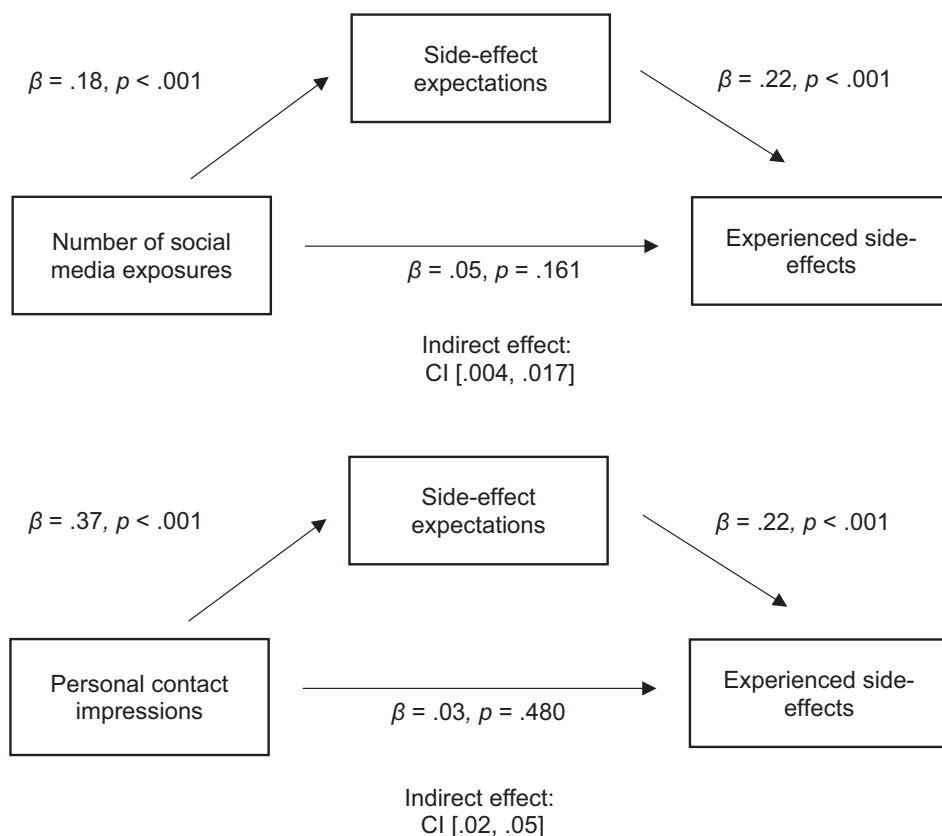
$\beta$ = .18, $p$ < .001

Side-effect expectations

$\beta$ = .22, $p$ < .001

Number of social media exposures

$\beta$ = .05, $p$ = .161

Experienced side-effects

Indirect effect: CI [.004, .017]

$\beta$ = .37, $p$ < .001

Side-effect expectations

$\beta$ = .22, $p$ < .001

Personal contact impressions

$\beta$ = .03, $p$ = .480

Experienced side-effects

Indirect effect: CI [.02, .05]